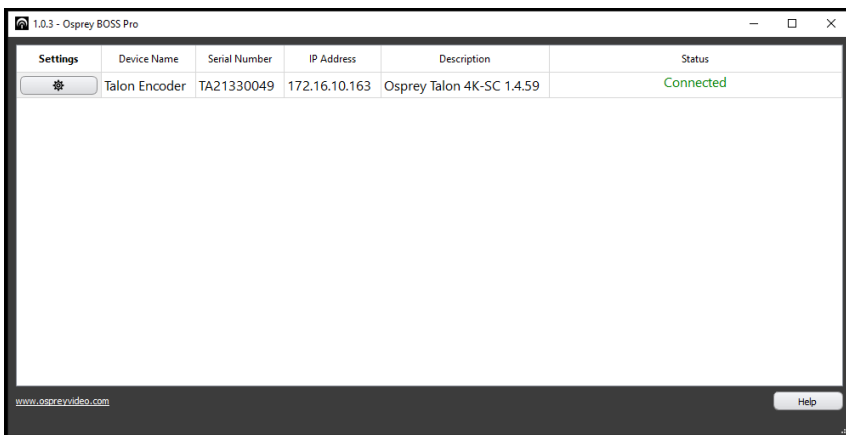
1.0.3 - Osprey BOSS Pro

| Settings | Device Name | Serial Number | IP Address | Description | Status |
|---|---|---|---|---|---|
| | Talon Encoder | TA21330049 | 172.16.10.163 | Osprey Talon 4K-SC 1.4.59 | Connected |

www.ospreyvideo.com

Help